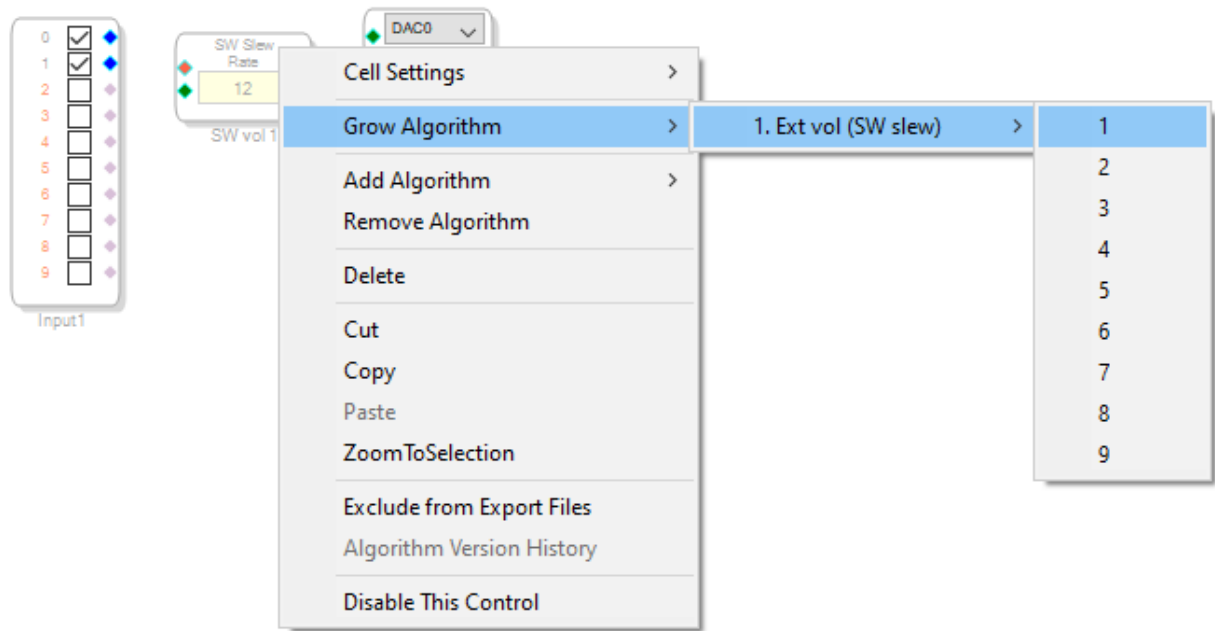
0
1
2
3
4
5
6
7
8
9
Input1

SW Slew Rate
12
SW vol 1

DAC0

Cell Settings
Grow Algorithm
Add Algorithm
Remove Algorithm
Delete
Cut
Copy
Paste
ZoomToSelection
Exclude from Export Files
Algorithm Version History
Disable This Control

1. Ext vol (SW slew)

1
2
3
4
5
6
7
8
9